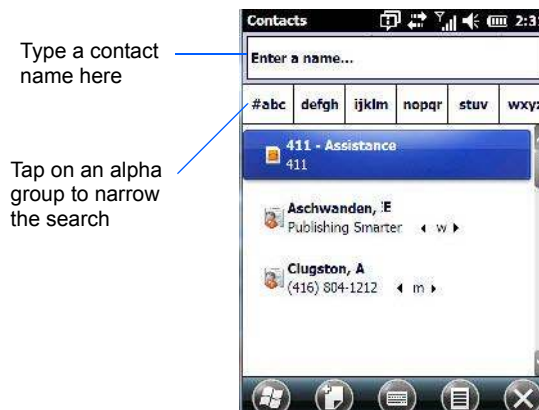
Type a contact name here

Tap on an alpha group to narrow the search

Contacts 2:3

Enter a name...

#abc defgh ijklm nopqr stuv wxy

411 - Assistance
411

Aschwanden, E
Publishing Smarter ◂ w ▸

Clugston, A
(416) 804-1212 ◂ m ▸